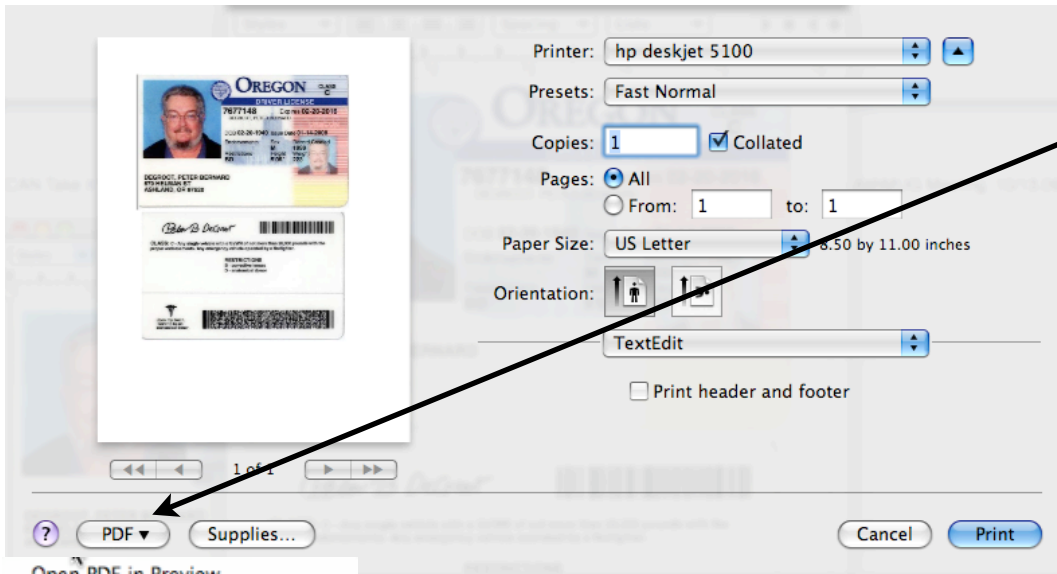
OREGON
DRIVER LICENSE
7677148
DEGROOT, PETER BERNARD
ASHLAND, OR 97520

Printer: hp deskjet 5100
Presets: Fast Normal
Copies: 1 Collated
Pages: All
From: 1 to: 1
Paper Size: US Letter 8.50 by 11.00 inches
Orientation:
TextEdit
Print header and footer

1 of 1

? PDF ▾ Supplies... Cancel Print

Open PDF in Preview